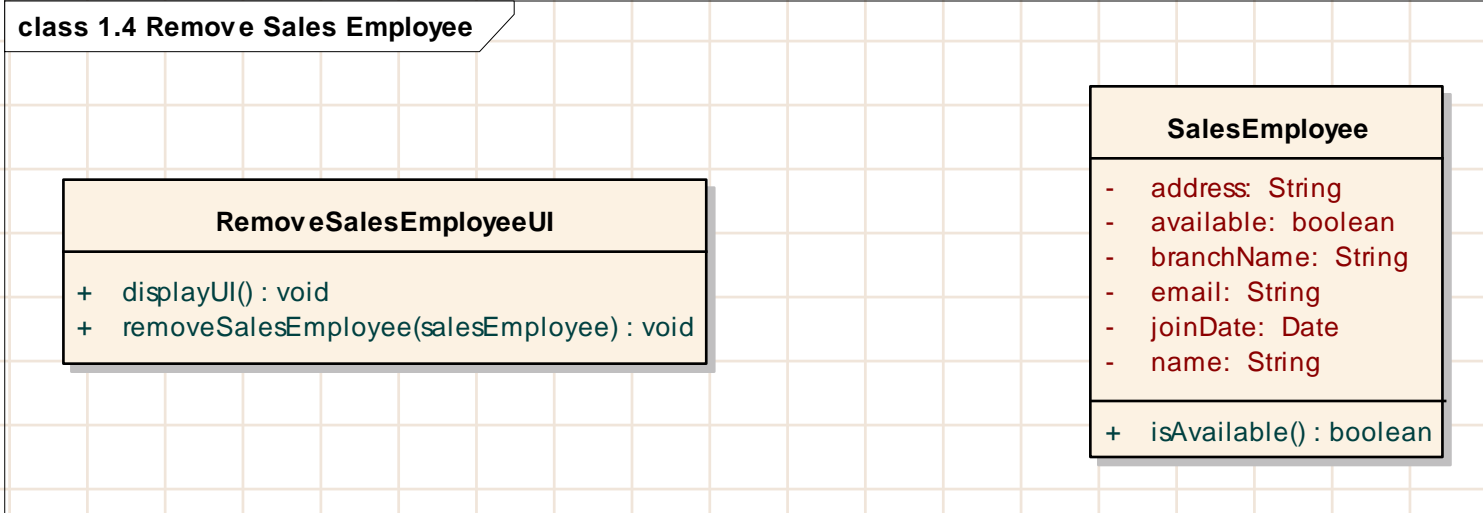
class 1.4 Remove Sales Employee

RemoveSalesEmployeeUI

+ displayUI() : void
+ removeSalesEmployee(salesEmployee) : void

SalesEmployee

- address: String
- available: boolean
- branchName: String
- email: String
- joinDate: Date
- name: String

+ isAvailable() : boolean